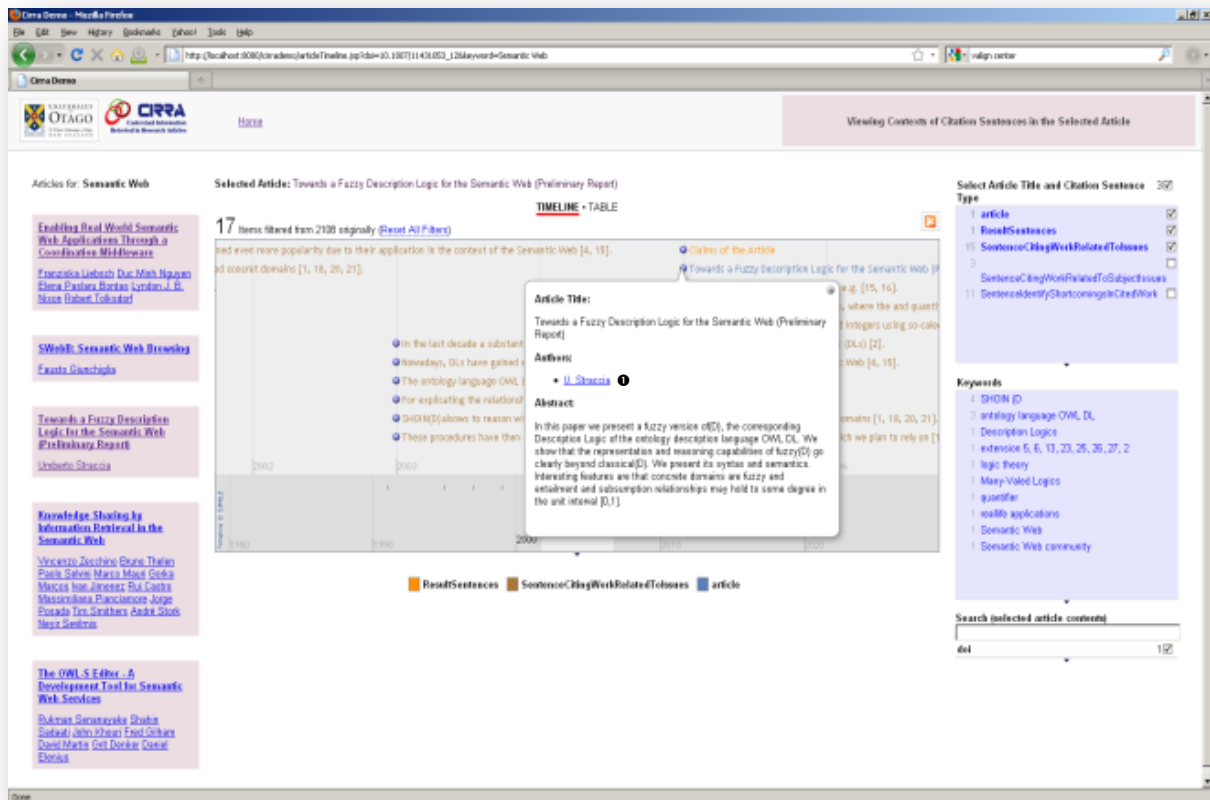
Cirra Demo - Mozilla Firefox

File Edit View History Bookmarks Yahoo! Tools Help

http://localhost:8080/cirrademo/articleTimeline.jsp?doi=10.1007/11431053_12&keyword=Semantic Web

valign center

Cirra Demo

UNIVERSITY OF OTAGO

CIRRA

Home

Viewing Contexts of Citation Sentences in the Selected Article

Articles for: Semantic Web

Enabling Real World Semantic Web Applications Through a Coordination Middleware

Franziska Liebsch Duc Minh Nguyen Elena Paslaru Bontas Lyndon J. B. Nixon Robert Tolksdorf

SWeB: Semantic Web Browsing

Fausto Giunchiglia

Towards a Fuzzy Description Logic for the Semantic Web (Preliminary Report)

Umberto Straccia

Knowledge Sharing by Information Retrieval in the Semantic Web

Vincenzo Zecchino Bruno Thelen Paola Selvini Marco Masé Gorka Marcos Ivan Jimenez Rui Castro Massimiliano Pianciamore Jorge Posada Tim Smithers André Stork Negir Seslimis

The OWL-S Editor - A Development Tool for Semantic Web Services

Rukman Senanayake Shahin Sadaati John Kheuri Fried Girhars David Martin Grit Denker Daniel Elenius

Selected Article: Towards a Fuzzy Description Logic for the Semantic Web (Preliminary Report)

TIMELINE • TABLE

17 Items filtered from 2108 originally (Reset All Filters)

ned even more popularity due to their application in the context of the Semantic Web [4, 15].

ad concrete domains [1, 18, 20, 21].

In the last decade a substant

Nowadays, DLs have gained e

The ontology language OWL (

For explicating the relationsh

SHOIN(D)allows to reason wi

These procedures have then

Claims of the Article

Towards a Fuzzy Description Logic for the Semantic Web

e.g. [15, 16].

, where the and quant

integers using so-cale

(DLs) [2].

Web [4, 15].

mains [1, 18, 20, 21].

ch we plan to rely on [1

2002

2003

1980

1990

2000

2010

2020

Article Title:

Towards a Fuzzy Description Logic for the Semantic Web (Preliminary Report)

Authors:

• U. Straccia

Abstract:

In this paper we present a fuzzy version of(D), the corresponding Description Logic of the ontology description language OWL DL. We show that the representation and reasoning capabilities of fuzzy(D) go clearly beyond classical(D). We present its syntax and semantics. Interesting features are that concrete domains are fuzzy and entailment and subsumption relationships may hold to some degree in the unit interval [0,1].

ResultSentences SentenceCitingWorkRelatedToIssues article

Select Article Title and Citation Sentence Type

1 article
1 ResultSentences
15 SentenceCitingWorkRelatedToIssues
3 SentenceCitingWorkRelatedToSubjectIssues
11 SentenceIdentifyShortcomingsInCitedWork

Keywords

4 SHOIN (D
3 antology language OWL DL
1 Description Logics
1 extension 5, 6, 13, 23, 25, 26, 27, 2
1 logic theory
1 Many-Valed Logics
1 quantifier
1 reallife applications
1 Semantic Web
1 Semantic Web community

Search (selected article contents)

doi 1

Done